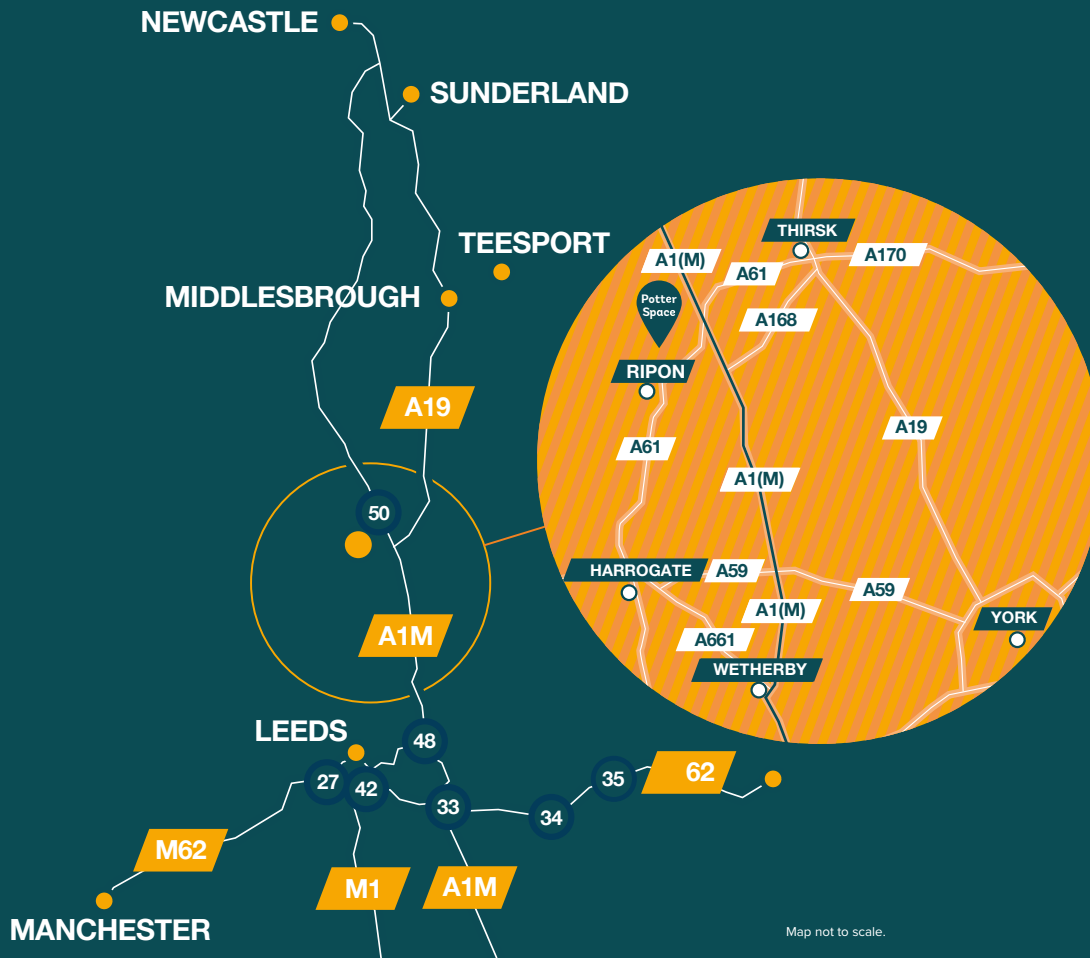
NEWCASTLE
SUNDERLAND
TEESPORT
MIDDLESBROUGH
A19
50
A1M
LEEDS
48
27
42
33
34
35
62
M62
M1
A1M
MANCHESTER

THIRSK
A1(M)
A61
A170
Potter Space
A168
RIPON
A19
A61
A1(M)
HARROGATE
A59
A59
A1(M)
A661
YORK
WETHERBY

Map not to scale.